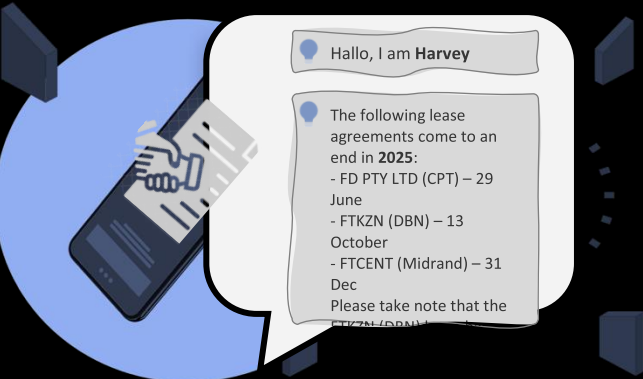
Hallo, I am **Harvey**

The following lease agreements come to an end in **2025**:
- FD PTY LTD (CPT) – 29 June
- FTKZN (DBN) – 13 October
- FTCENT (Midrand) – 31 Dec
Please take note that the FTKZN (DBN) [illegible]